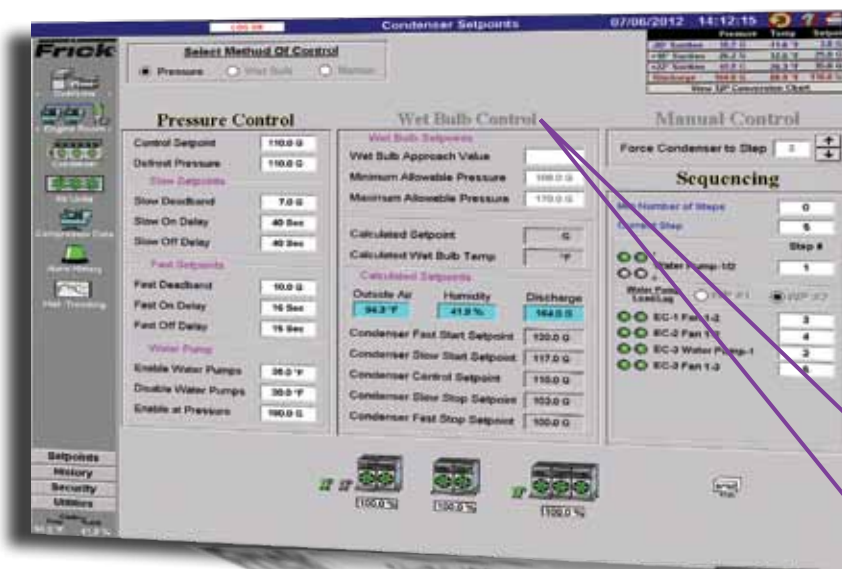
LOG ON

Condenser Setpoints

07/06/2012 14:12:15

Frick

Select Method Of Control

Pressure
Wet Bulb
Manual

Pressure Control

Control Setpoint 110.0 G
Defrost Pressure 110.0 G

Slow Setpoints

Slow Deadband 7.0 G
Slow On Delay 40 Sec
Slow Off Delay 40 Sec

Fast Setpoints

Fast Deadband 10.0 G
Fast On Delay 15 Sec
Fast Off Delay 15 Sec

Water Pump

Enable Water Pumps 38.0 °F
Disable Water Pumps 30.0 °F
Enable at Pressure 100.0 G

Wet Bulb Control

Wet Bulb Setpoints

Wet Bulb Approach Value
Minimum Allowable Pressure 100.0 G
Maximum Allowable Pressure 170.0 G

Calculated Setpoint G
Calculated Wet Bulb Temp °F

Calculated Setpoints

| Outside Air | Humidity | Discharge |
|---|---|---|
| 94.3 °F | 41.9 % | 164.0 G |

Condenser Fast Start Setpoint 120.0 G
Condenser Slow Start Setpoint 117.0 G
Condenser Control Setpoint 110.0 G
Condenser Slow Stop Setpoint 103.0 G
Condenser Fast Stop Setpoint 100.0 G

Manual Control

Force Condenser to Step 2

Sequencing

Max Number of Steps 0
Current Step 5

Step #

Water Pumps-1/2 1

Water Pump Lead/Lag WP #1 WP #2

EC-1 Fan 1-2 3
EC-2 Fan 1-2 4
EC-3 Water Pump-1 2
EC-3 Fan 1-2 6

View SP Conversion Chart

Setpoints
History
Security
Utilities

100.0 %
100.0 %
100.0 %